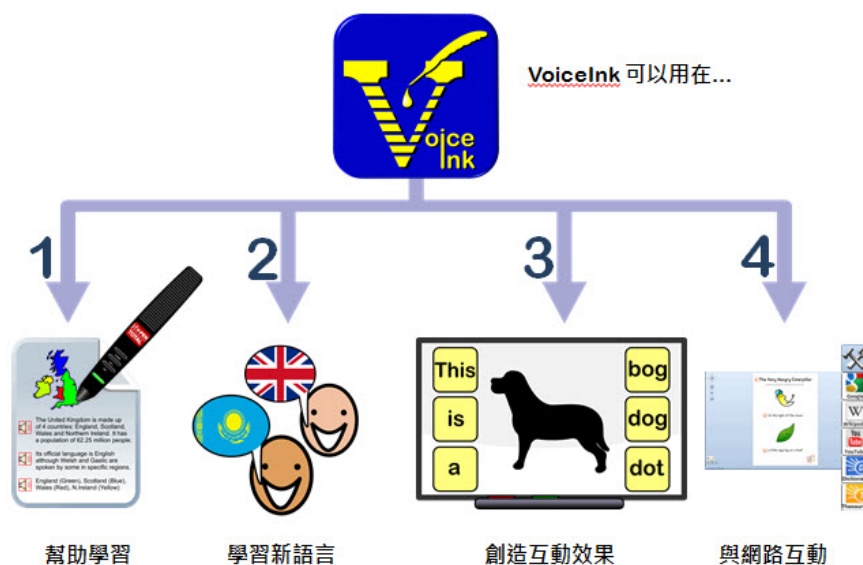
Voice Ink

VoiceInk 可以用在...

1

2

3

4

The United Kingdom is made up of 4 countries: England, Scotland, Wales and Northern Ireland. It has a population of 62.25 million people.

Its official language is English although Welsh and Gaelic are spoken by some in specific regions.

England (Green), Scotland (Blue), Wales (Red), N.Ireland (Yellow)

This

is

a

bog

dog

dot

The Very Hungry Caterpillar

Google

YouTube

幫助學習

學習新語言

創造互動效果

與網路互動